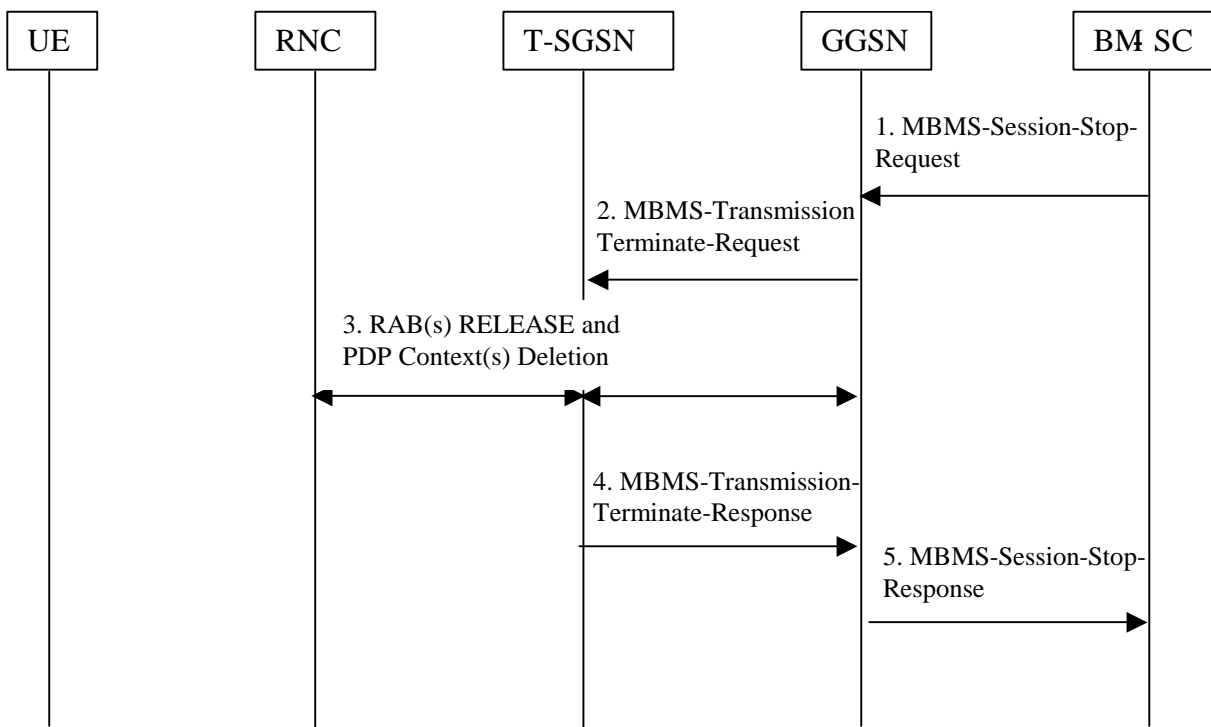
UE

RNC

T-SGSN

GGSN

BM-SC

1. MBMS-Session-Stop-Request

2. MBMS-Transmission Terminate-Request

3. RAB(s) RELEASE and PDP Context(s) Deletion

4. MBMS-Transmission-Terminate-Response

5. MBMS-Session-Stop-Response